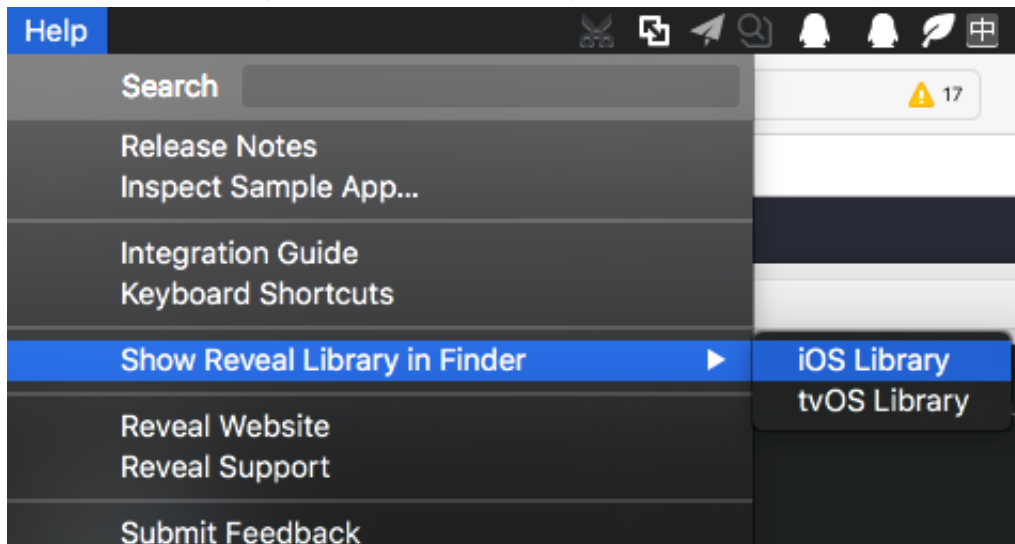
Help

中

Search

17

Release Notes
Inspect Sample App...

Integration Guide
Keyboard Shortcuts

Show Reveal Library in Finder

iOS Library
tvOS Library

Reveal Website
Reveal Support

Submit Feedback